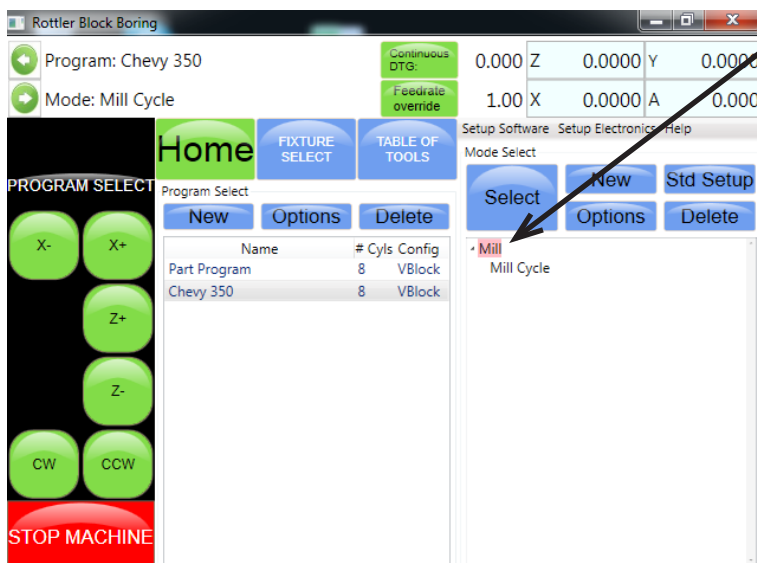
Rottler Block Boring

Program: Chevy 350

Mode: Mill Cycle

Continuous DTG:

Feedrate override

0.000 Z 0.0000 Y 0.000

1.00 X 0.0000 A 0.000

Home

FIXTURE SELECT

TABLE OF TOOLS

Setup Software Setup Electronics Help

Mode Select

Select

New

Std Setup

Options

Delete

PROGRAM SELECT

Program Select

New

Options

Delete

| Name | # Cyls | Config |
|---|---|---|
| Part Program | 8 | VBlock |
| Chevy 350 | 8 | VBlock |

Mill
Mill Cycle

X-

X+

Z+

Z-

CW

CCW

STOP MACHINE